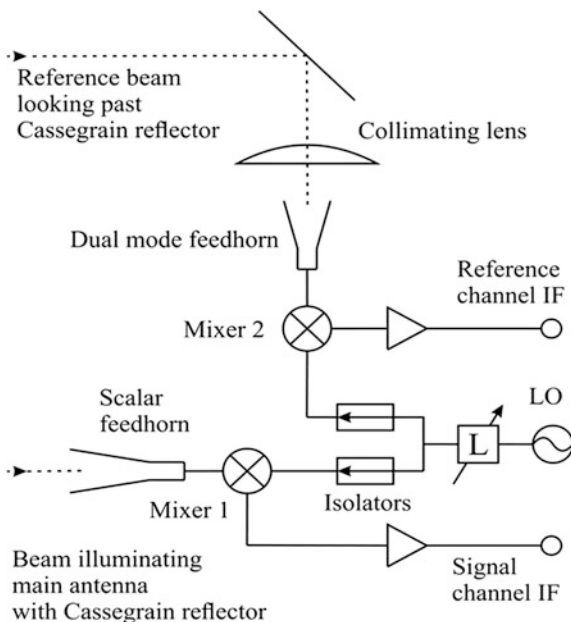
Reference beam looking past Cassegrain reflector

Collimating lens

Dual mode feedhorn

Reference channel IF

Mixer 2

Scalar feedhorn

LO

L

Mixer 1

Isolators

Beam illuminating main antenna with Cassegrain reflector

Signal channel IF